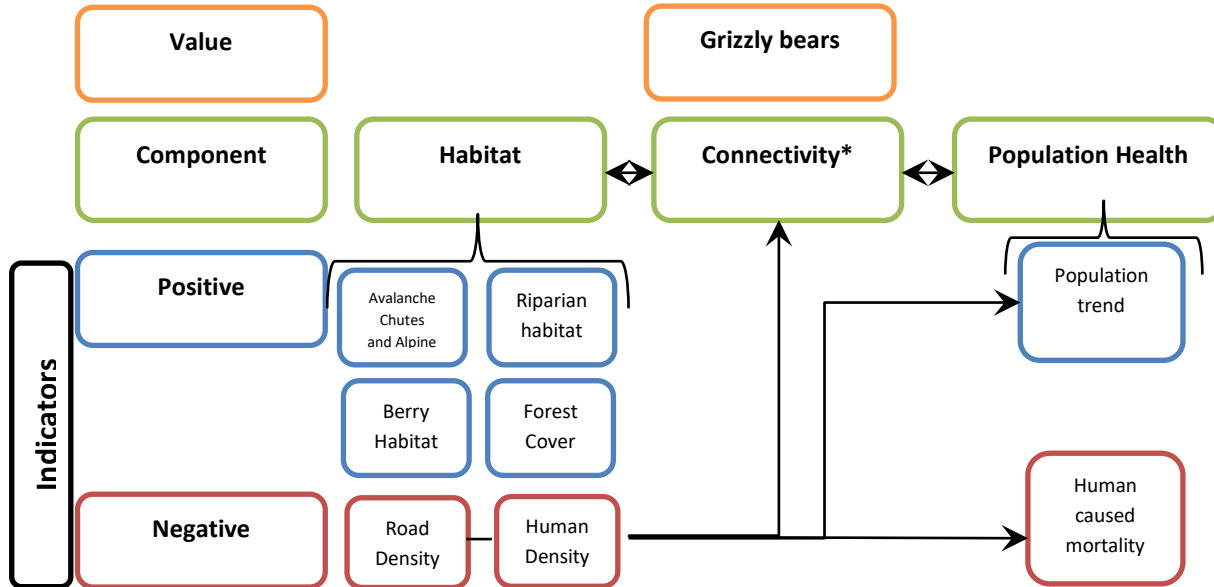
Value

Grizzly bears

Component

Habitat

Connectivity*

Population Health

Indicators

Positive

Avalanche Chutes and Alpine

Riparian habitat

Population trend

Berry Habitat

Forest Cover

Negative

Road Density

Human Density

Human caused mortality